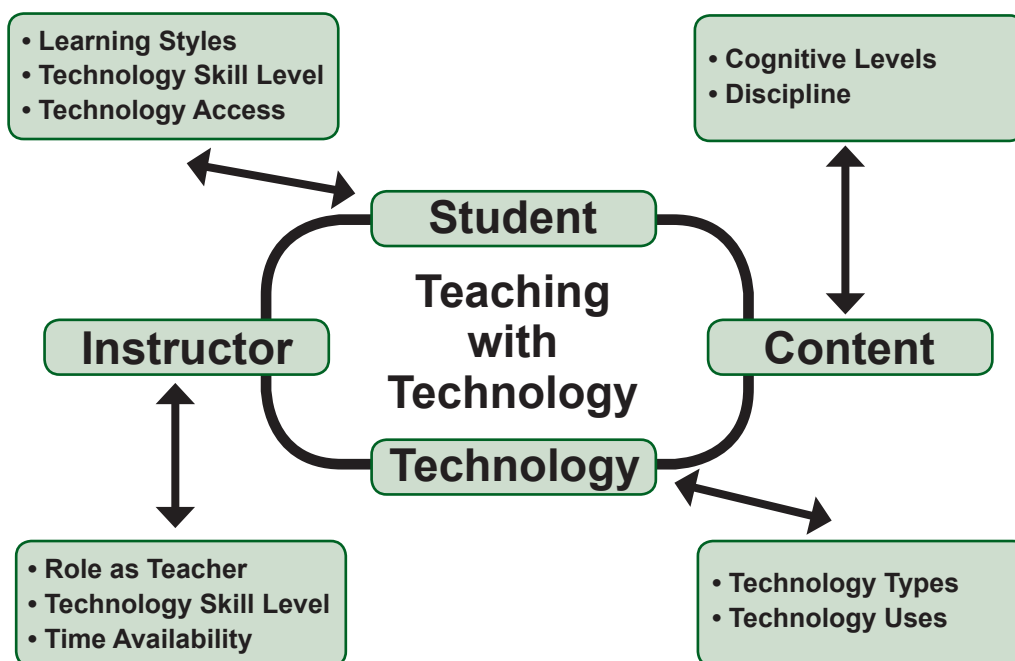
• Learning Styles
• Technology Skill Level
• Technology Access

• Cognitive Levels
• Discipline

Student

Teaching with Technology

Instructor

Content

Technology

• Role as Teacher
• Technology Skill Level
• Time Availability

• Technology Types
• Technology Uses